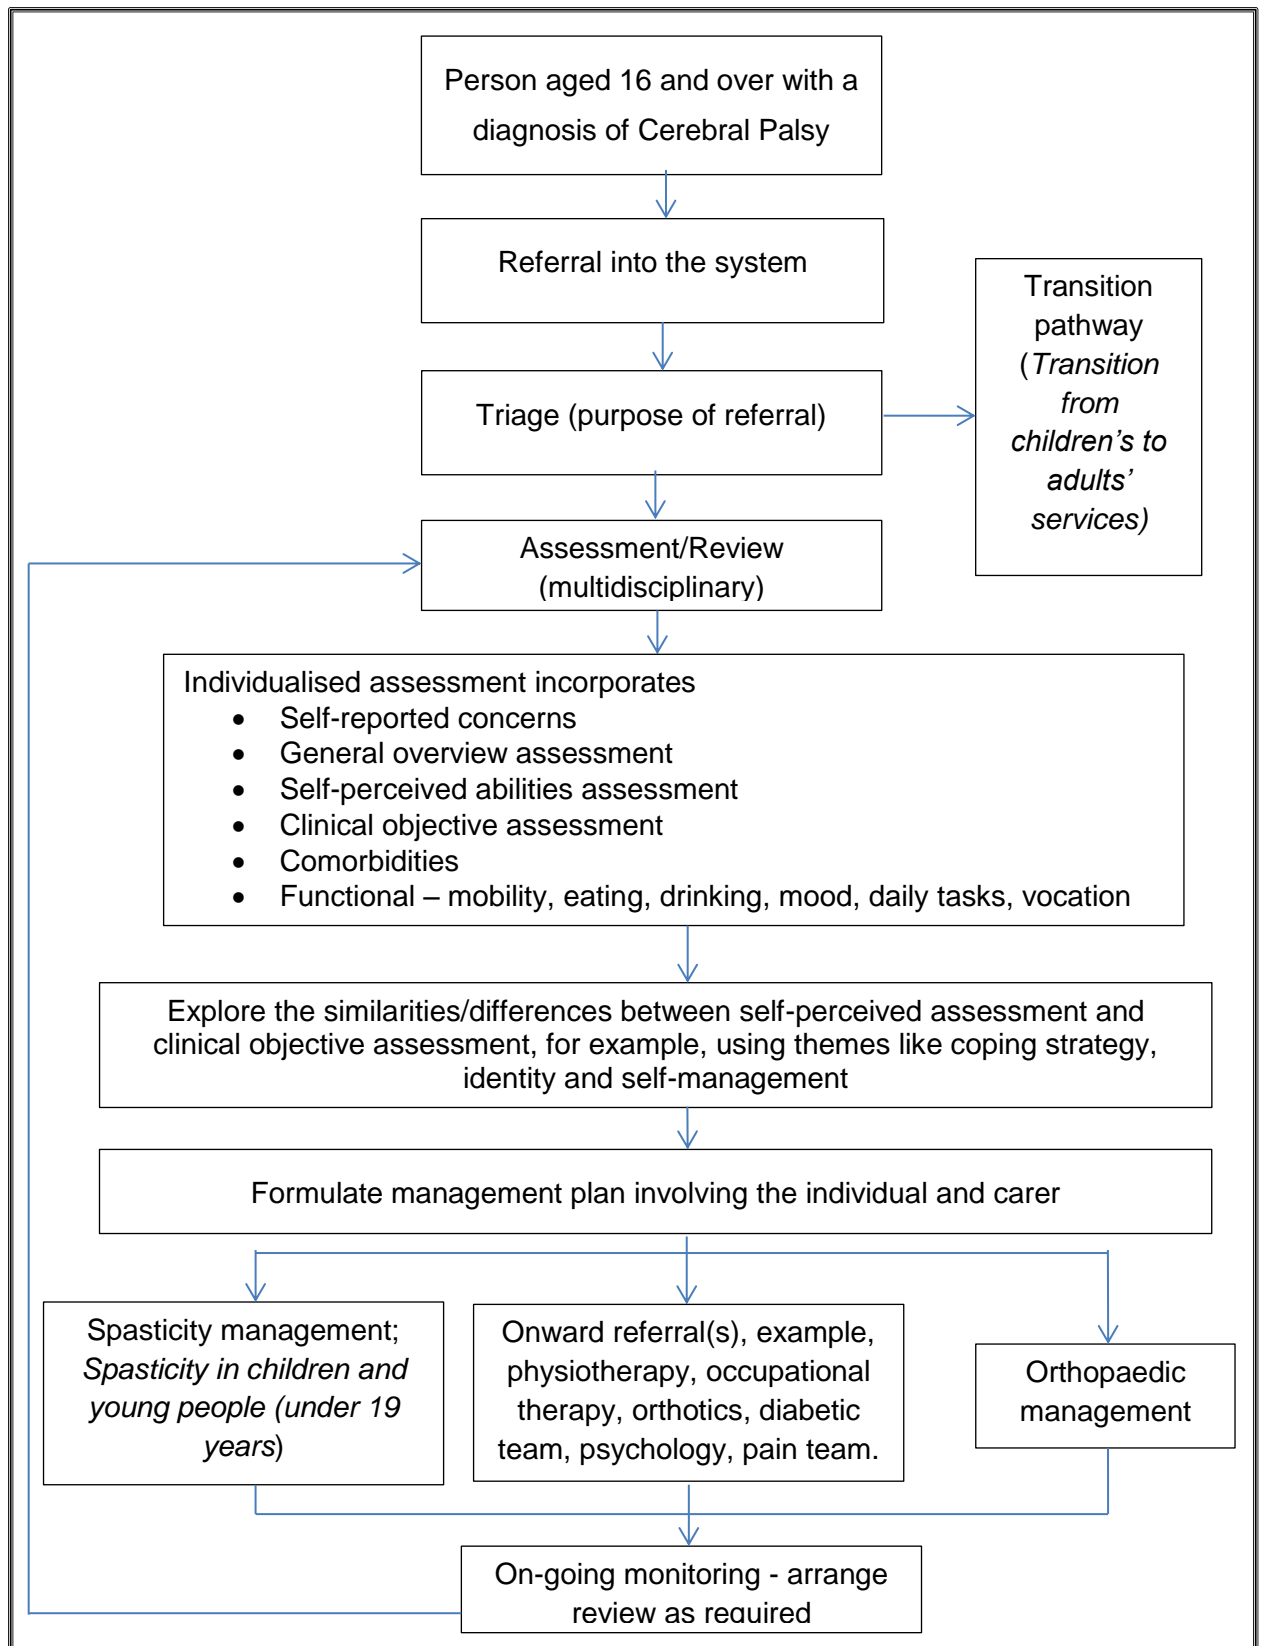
Person aged 16 and over with a diagnosis of Cerebral Palsy

Referral into the system

Triage (purpose of referral)

Transition pathway (*Transition from children's to adults' services)*

Assessment/Review (multidisciplinary)

Individualised assessment incorporates
- Self-reported concerns
- General overview assessment
- Self-perceived abilities assessment
- Clinical objective assessment
- Comorbidities
- Functional – mobility, eating, drinking, mood, daily tasks, vocation

Explore the similarities/differences between self-perceived assessment and clinical objective assessment, for example, using themes like coping strategy, identity and self-management

Formulate management plan involving the individual and carer

Spasticity management; *Spasticity in children and young people (under 19 years*)

Onward referral(s), example, physiotherapy, occupational therapy, orthotics, diabetic team, psychology, pain team.

Orthopaedic management

On-going monitoring - arrange review as required